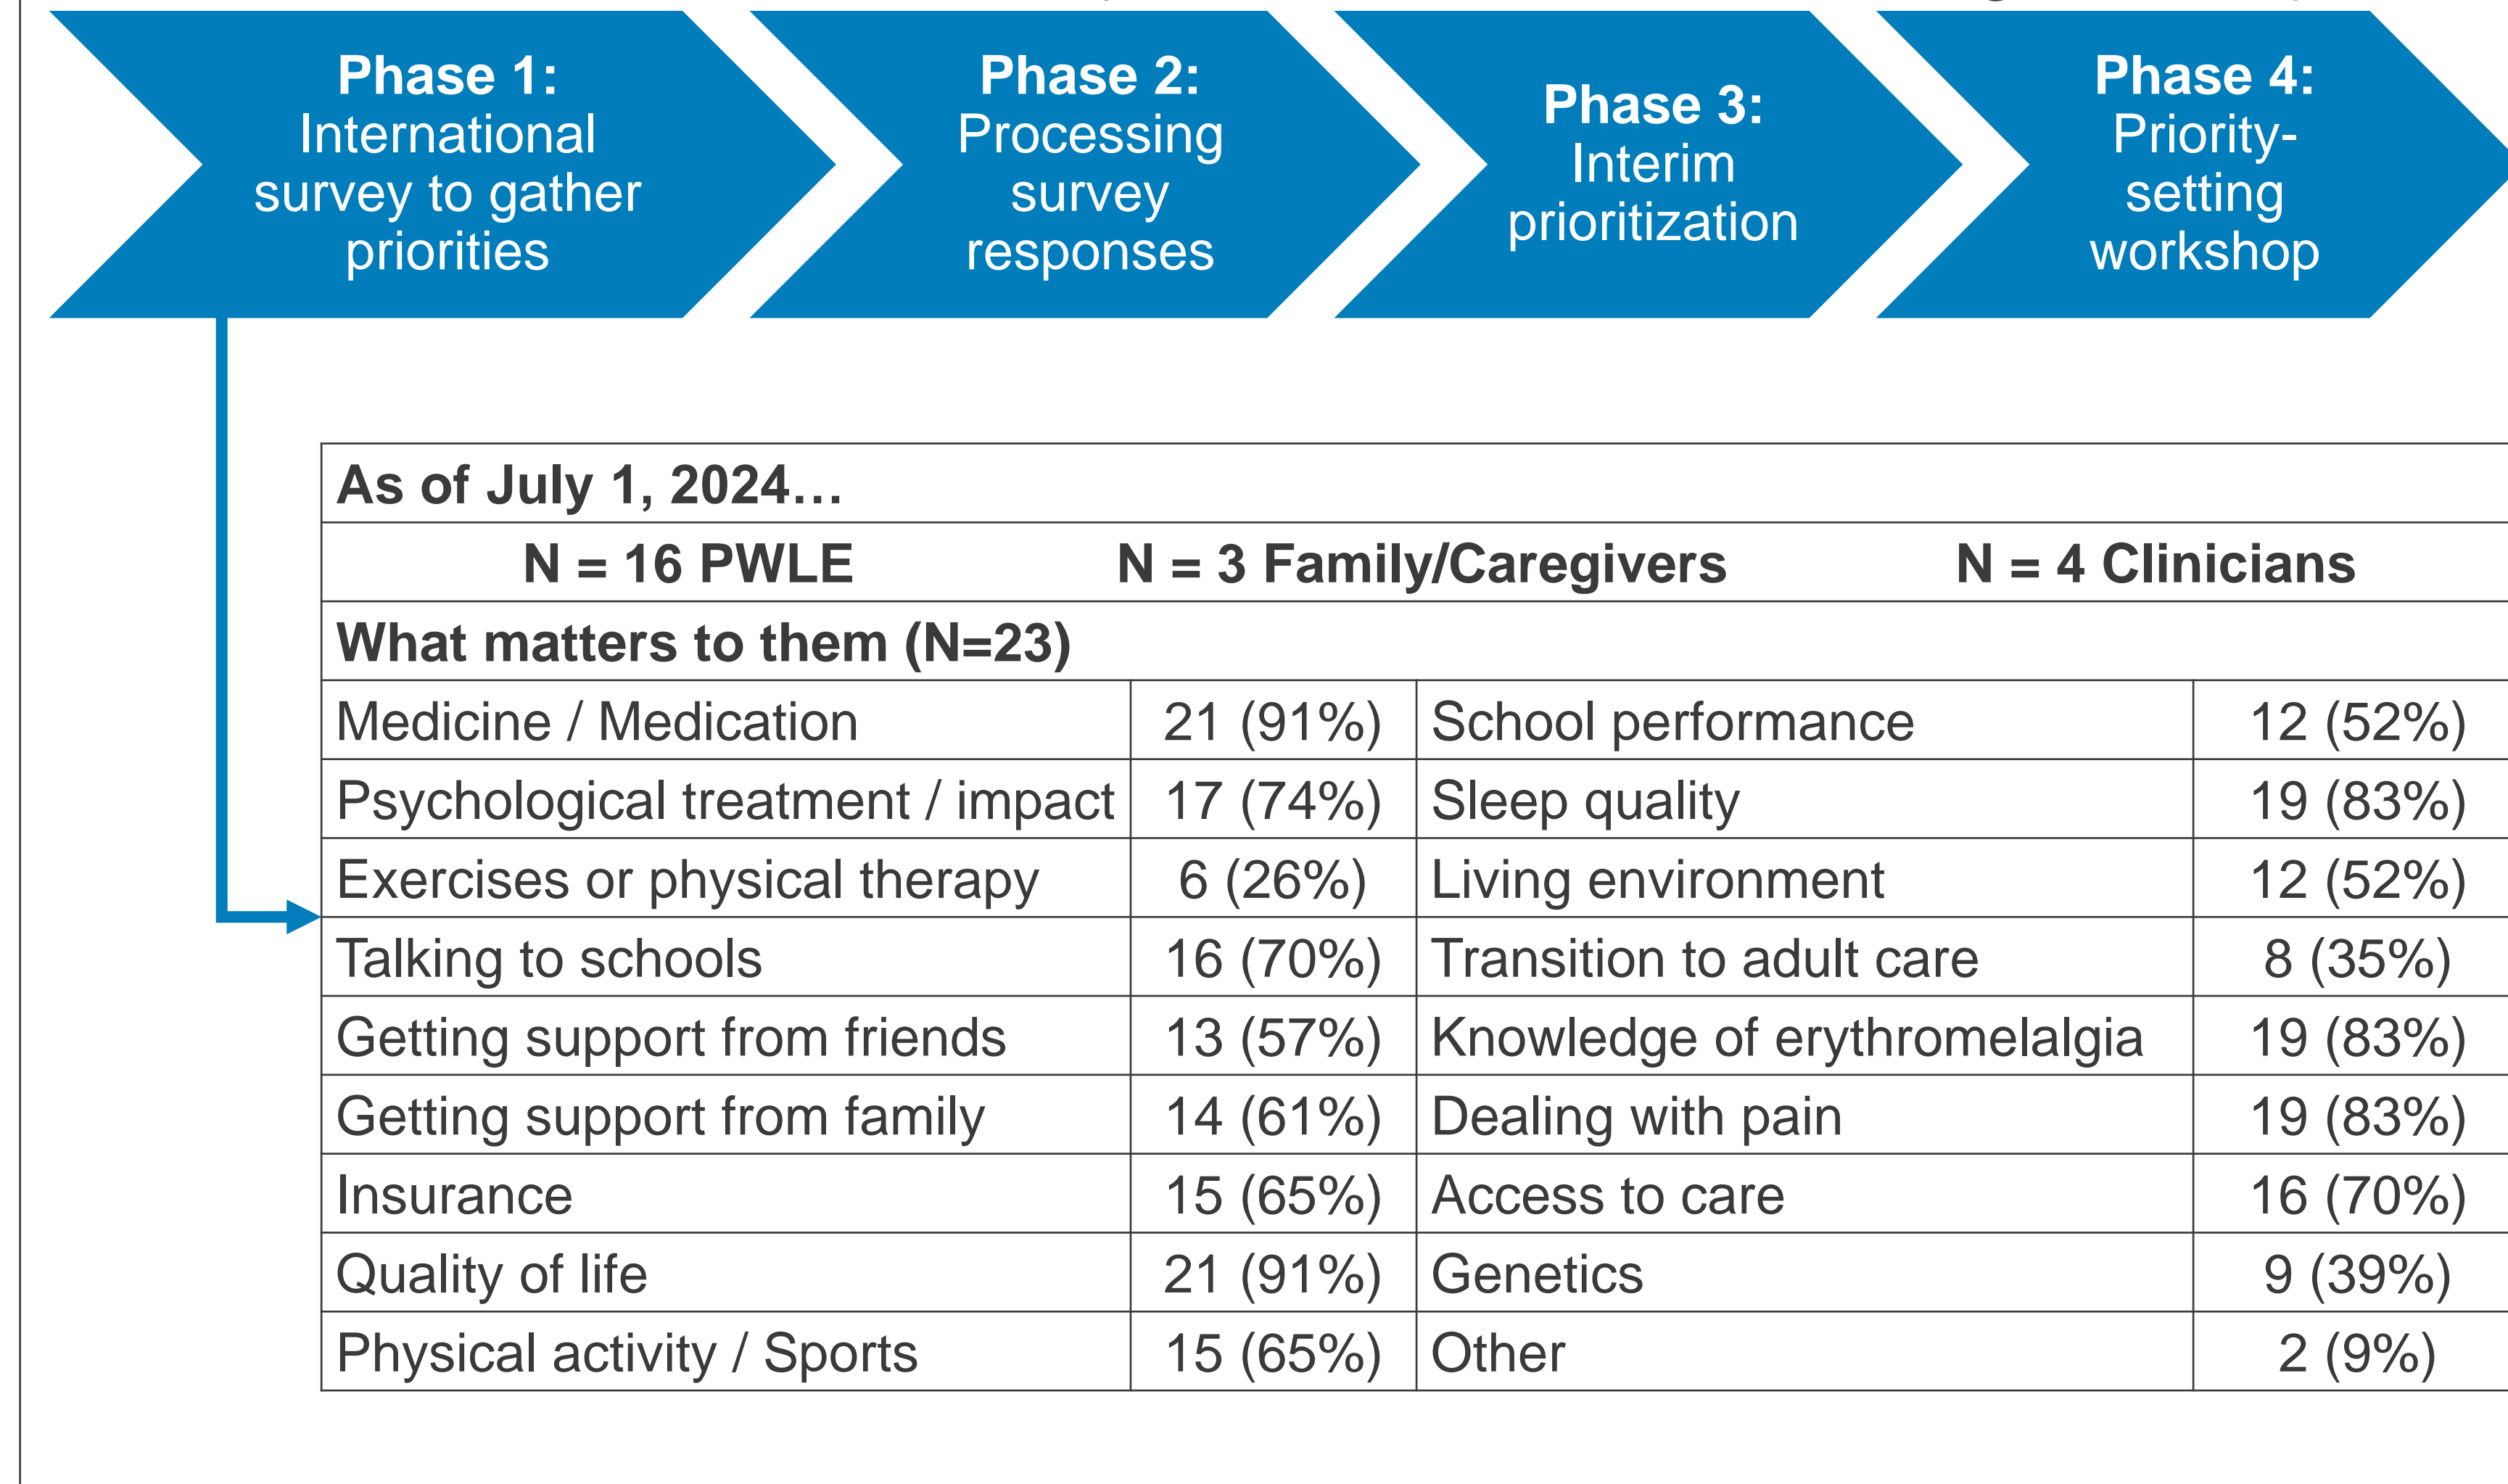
Phase 1:
International survey to gather priorities

Phase 2:
Processing survey responses

Phase 3:
Interim prioritization

Phase 4:
Priority-setting workshop

As of July 1, 2024…

N = 16 PWLE N = 3 Family/Caregivers N = 4 Clinicians

What matters to them (N=23)

| | | | |
|---|---|---|---|
| Medicine / Medication | 21 (91%) | School performance | 12 (52%) |
| Psychological treatment / impact | 17 (74%) | Sleep quality | 19 (83%) |
| Exercises or physical therapy | 6 (26%) | Living environment | 12 (52%) |
| Talking to schools | 16 (70%) | Transition to adult care | 8 (35%) |
| Getting support from friends | 13 (57%) | Knowledge of erythromelalgia | 19 (83%) |
| Getting support from family | 14 (61%) | Dealing with pain | 19 (83%) |
| Insurance | 15 (65%) | Access to care | 16 (70%) |
| Quality of life | 21 (91%) | Genetics | 9 (39%) |
| Physical activity / Sports | 15 (65%) | Other | 2 (9%) |